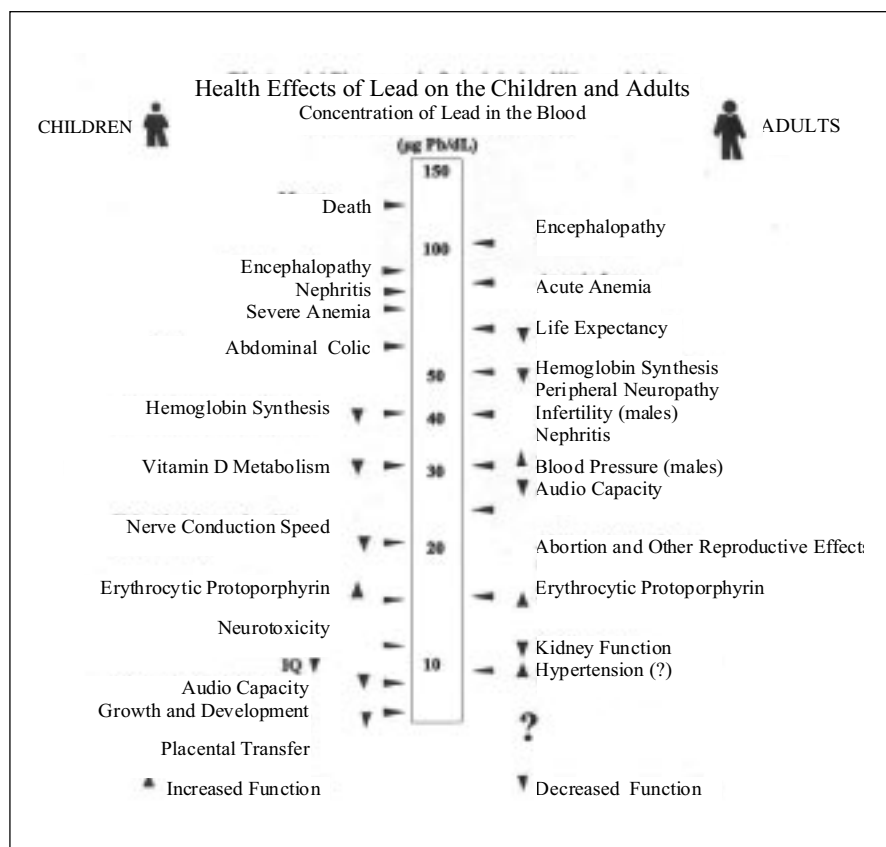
Health Effects of Lead on the Children and Adults
Concentration of Lead in the Blood

CHILDREN

ADULTS

(μg Pb/dL)

150

100

50

40

30

20

10

Death

Encephalopathy

Nephritis

Severe Anemia

Abdominal Colic

Hemoglobin Synthesis ▼

Vitamin D Metabolism ▼

Nerve Conduction Speed ▼

Erythrocytic Protoporphyrin ▲

Neurotoxicity

IQ ▼

Audio Capacity ▼

Growth and Development ▼

Placental Transfer

Encephalopathy

Acute Anemia

▼ Life Expectancy

▼ Hemoglobin Synthesis

Peripheral Neuropathy

Infertility (males)

Nephritis

▲ Blood Pressure (males)

▼ Audio Capacity

Abortion and Other Reproductive Effects

▲ Erythrocytic Protoporphyrin

▼ Kidney Function

▲ Hypertension (?)

?

▲ Increased Function

▼ Decreased Function